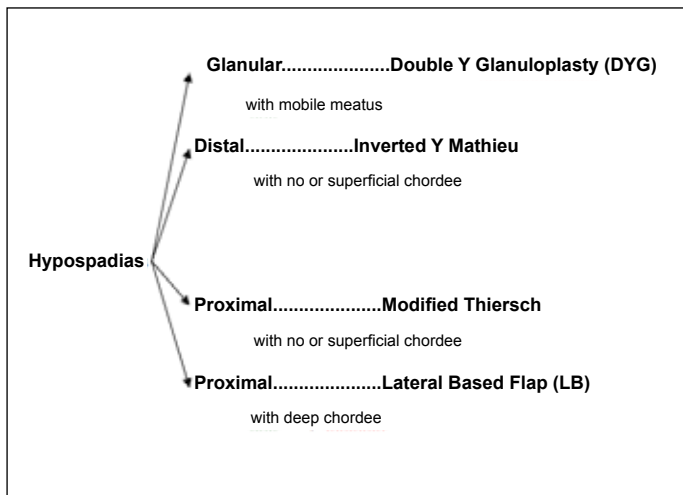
Glanular....................Double Y Glanuloplasty (DYG)

with mobile meatus

Distal....................Inverted Y Mathieu

with no or superficial chordee

Hypospadias

Proximal....................Modified Thiersch

with no or superficial chordee

Proximal....................Lateral Based Flap (LB)

with deep chordee